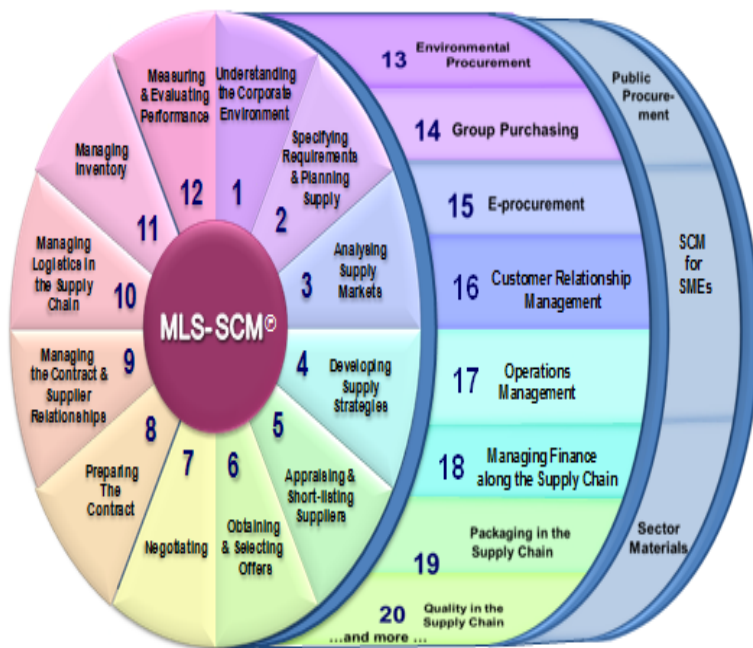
MLS-SCM®

12
Measuring & Evaluating Performance

1
Understanding the Corporate Environment

2
Specifying Requirements & Planning Supply

3
Analysing Supply Markets

4
Developing Supply Strategies

5
Appraising & Short-listing Suppliers

6
Obtaining & Selecting Offers

7
Negotiating

8
Preparing The Contract

9
Managing the Contract & Supplier Relationships

10
Managing Logistics in the Supply Chain

11
Managing Inventory

13 Environmental Procurement

14 Group Purchasing

15 E-procurement

16 Customer Relationship Management

17 Operations Management

18 Managing Finance along the Supply Chain

19 Packaging in the Supply Chain

20 Quality in the Supply Chain

...and more ...

Public Procurement

SCM for SMEs

Sector Materials